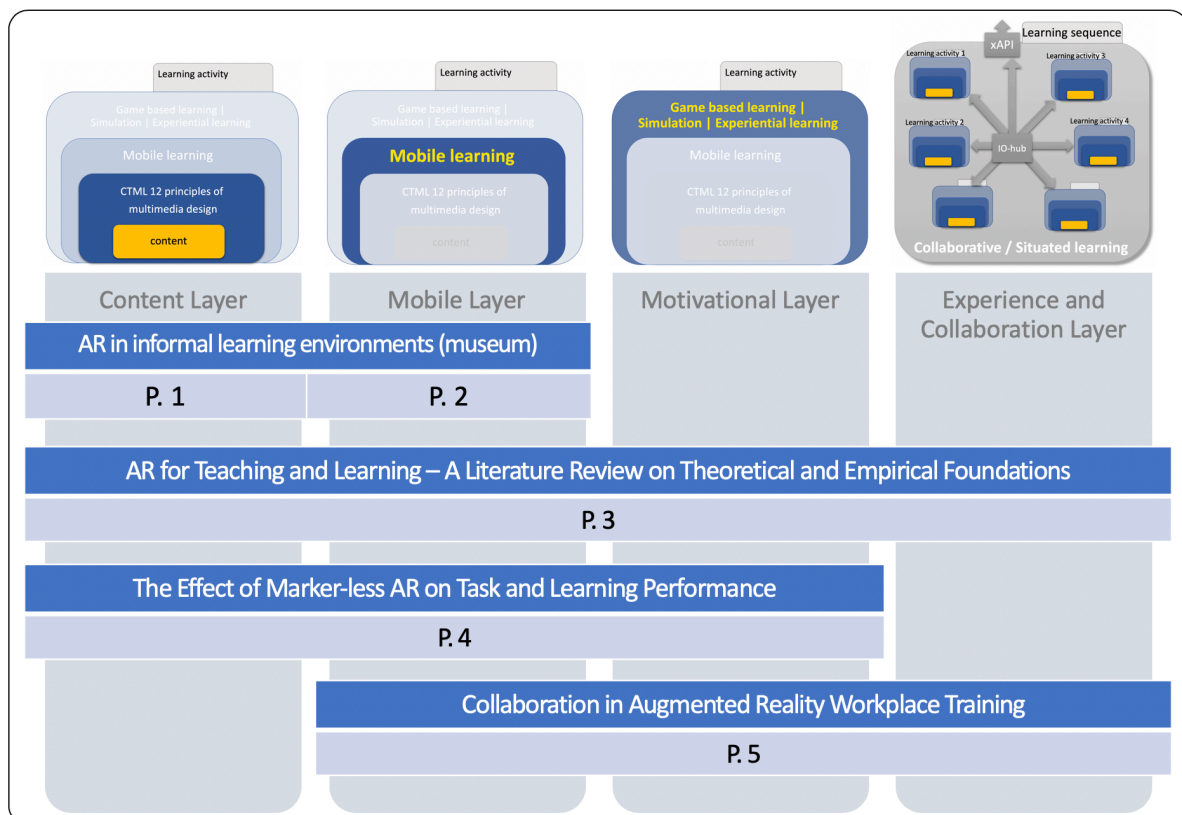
Learning activity

Game based learning | Simulation | Experiential learning

Mobile learning

CTML 12 principles of multimedia design

content

Learning activity

Game based learning | Simulation | Experiential learning

Mobile learning

CTML 12 principles of multimedia design

content

Learning activity

Game based learning | Simulation | Experiential learning

Mobile learning

CTML 12 principles of multimedia design

content

xAPI

Learning sequence

Learning activity 1

Learning activity 3

Learning activity 2

IO-hub

Learning activity 4

Collaborative / Situated learning

Content Layer

Mobile Layer

Motivational Layer

Experience and Collaboration Layer

AR in informal learning environments (museum)

P. 1

P. 2

AR for Teaching and Learning – A Literature Review on Theoretical and Empirical Foundations

P. 3

The Effect of Marker-less AR on Task and Learning Performance

P. 4

Collaboration in Augmented Reality Workplace Training

P. 5